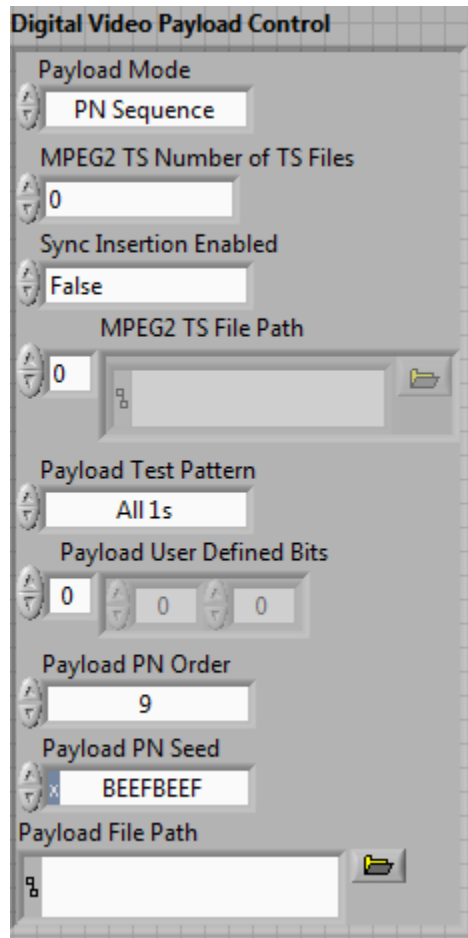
Digital Video Payload Control

Payload Mode
PN Sequence

MPEG2 TS Number of TS Files
0

Sync Insertion Enabled
False

MPEG2 TS File Path
0

Payload Test Pattern
All 1s

Payload User Defined Bits
0
0
0

Payload PN Order
9

Payload PN Seed
x
BEEFBEEF

Payload File Path